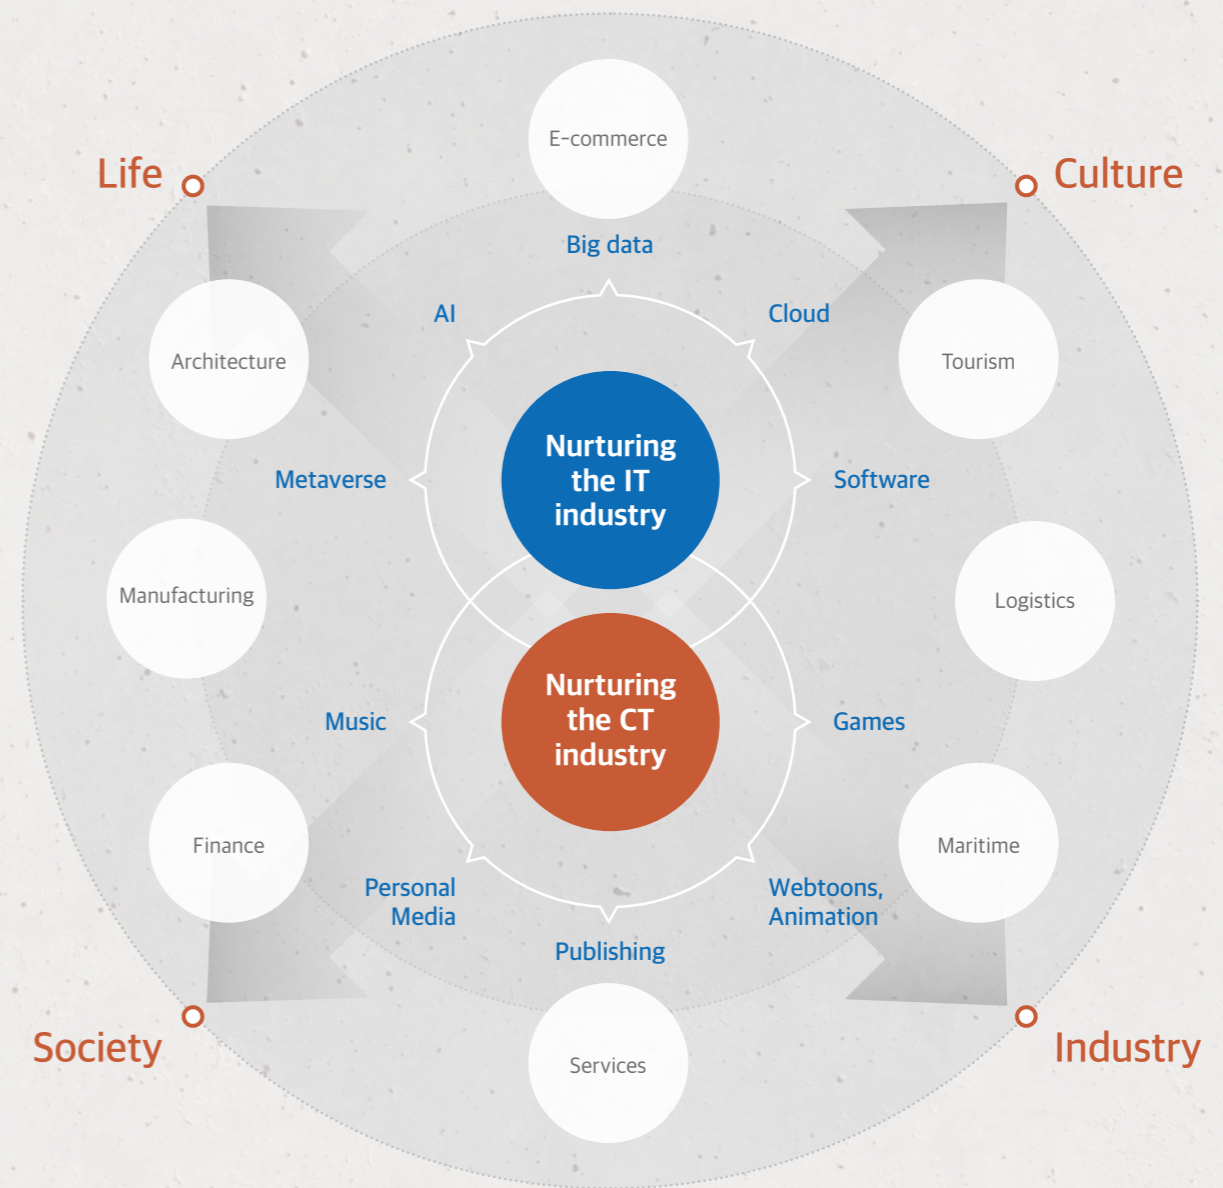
Life

E-commerce

Culture

Big data

AI

Cloud

Architecture

Tourism

Nurturing the IT industry

Metaverse

Software

Manufacturing

Logistics

Nurturing the CT industry

Music

Games

Finance

Maritime

Personal Media

Webtoons, Animation

Publishing

Society

Services

Industry